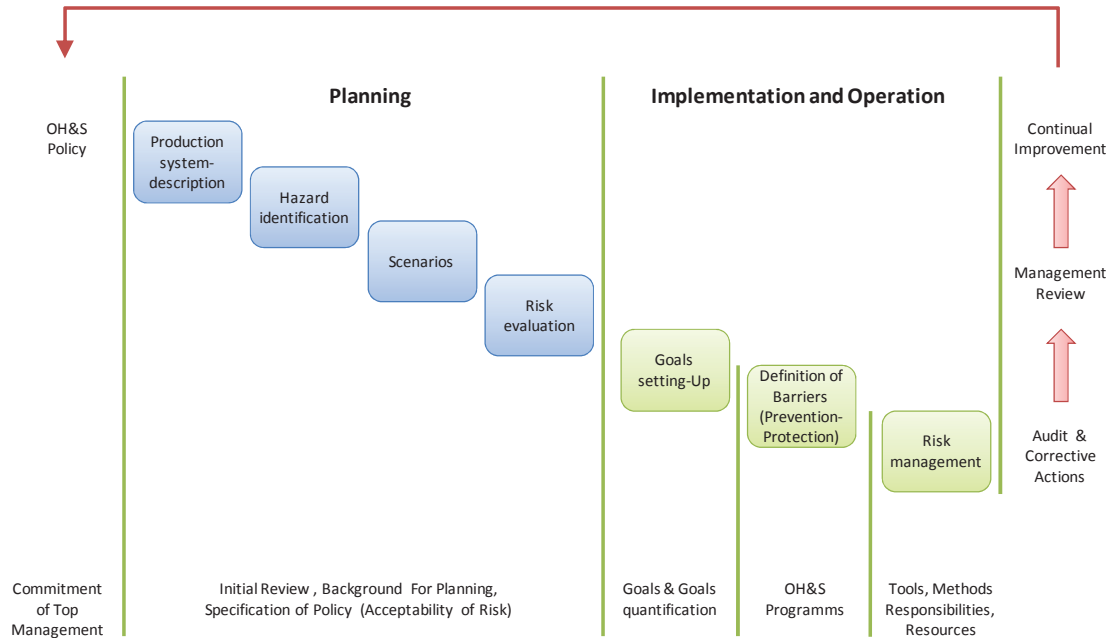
OH&S Policy

Planning

Production system-description

Hazard identification

Scenarios

Risk evaluation

Implementation and Operation

Goals setting-Up

Definition of Barriers (Prevention-Protection)

Risk management

Continual Improvement

Management Review

Audit & Corrective Actions

Commitment of Top Management

Initial Review , Background For Planning, Specification of Policy (Acceptability of Risk)

Goals & Goals quantification

OH&S Programms

Tools, Methods Responsibilities, Resources